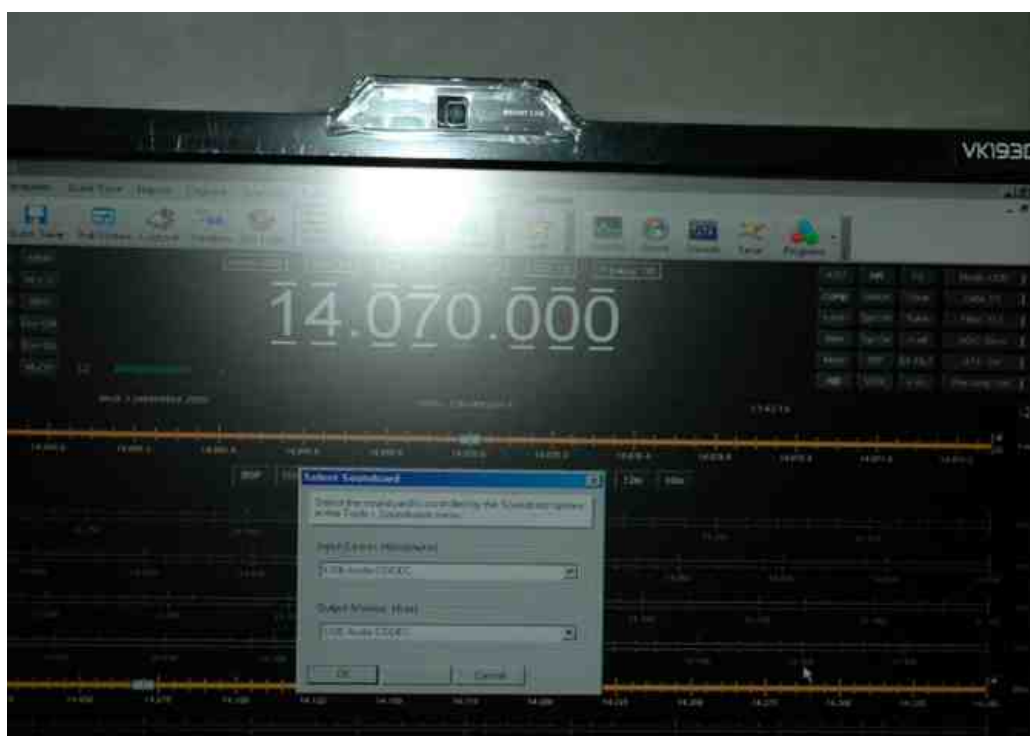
VK193C

14.070.000

Select Soundcard

Select the soundcard (controlled by the Soundcard option in the Tools > Soundcard menu)

Input Device (Microphone)

USB Audio CODEC

Output Device (Rear)

USB Audio CODEC

OK

Cancel

Save

Program

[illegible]